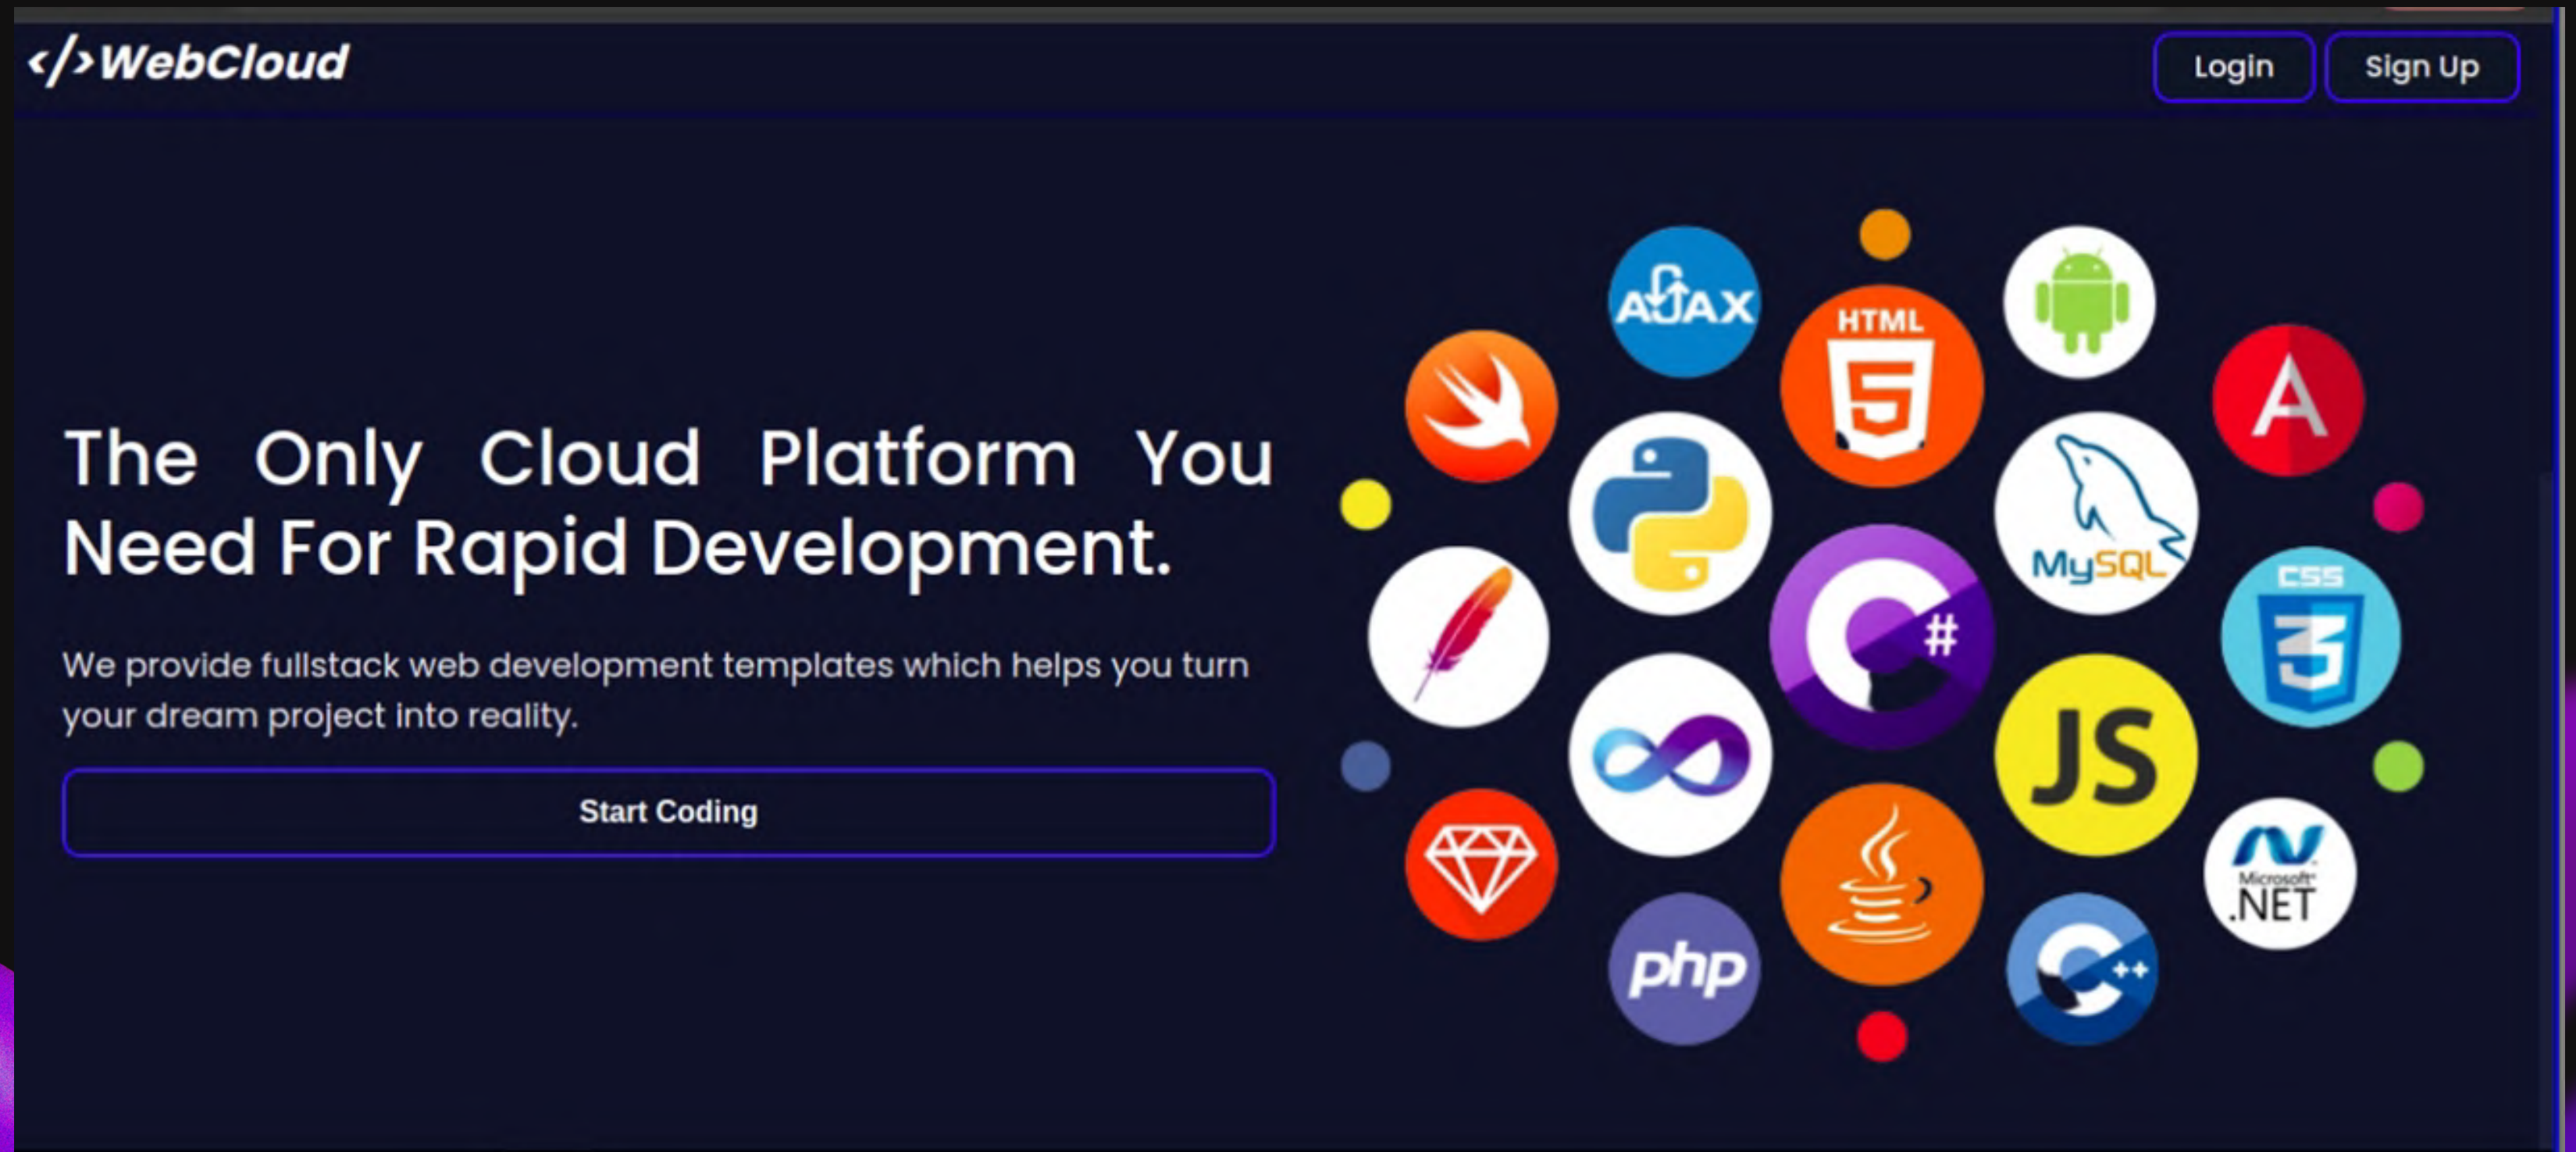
</>WebCloud

Login Sign Up

The Only Cloud Platform You Need For Rapid Development.

We provide fullstack web development templates which helps you turn your dream project into reality.

Start Coding

AJAX HTML 5 MySQL CSS 3 # JS php ++ Microsoft .NET